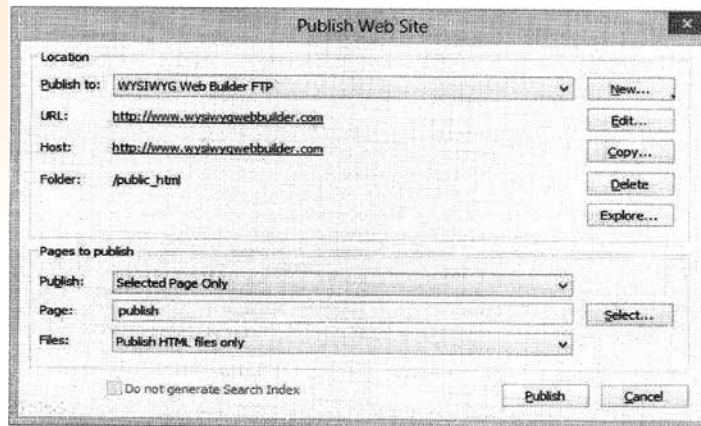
Publish Web Site

Location

Publish to: WYSIWYG Web Builder FTP

New...

URL: http://www.wysiwygwebbuilder.com

Edit...

Host: http://www.wysiwygwebbuilder.com

Copy...

Folder: /public_html

Delete

Explore...

Pages to publish

Publish: Selected Page Only

Page: publish

Select...

Files: Publish HTML files only

Do not generate Search Index

Publish

Cancel